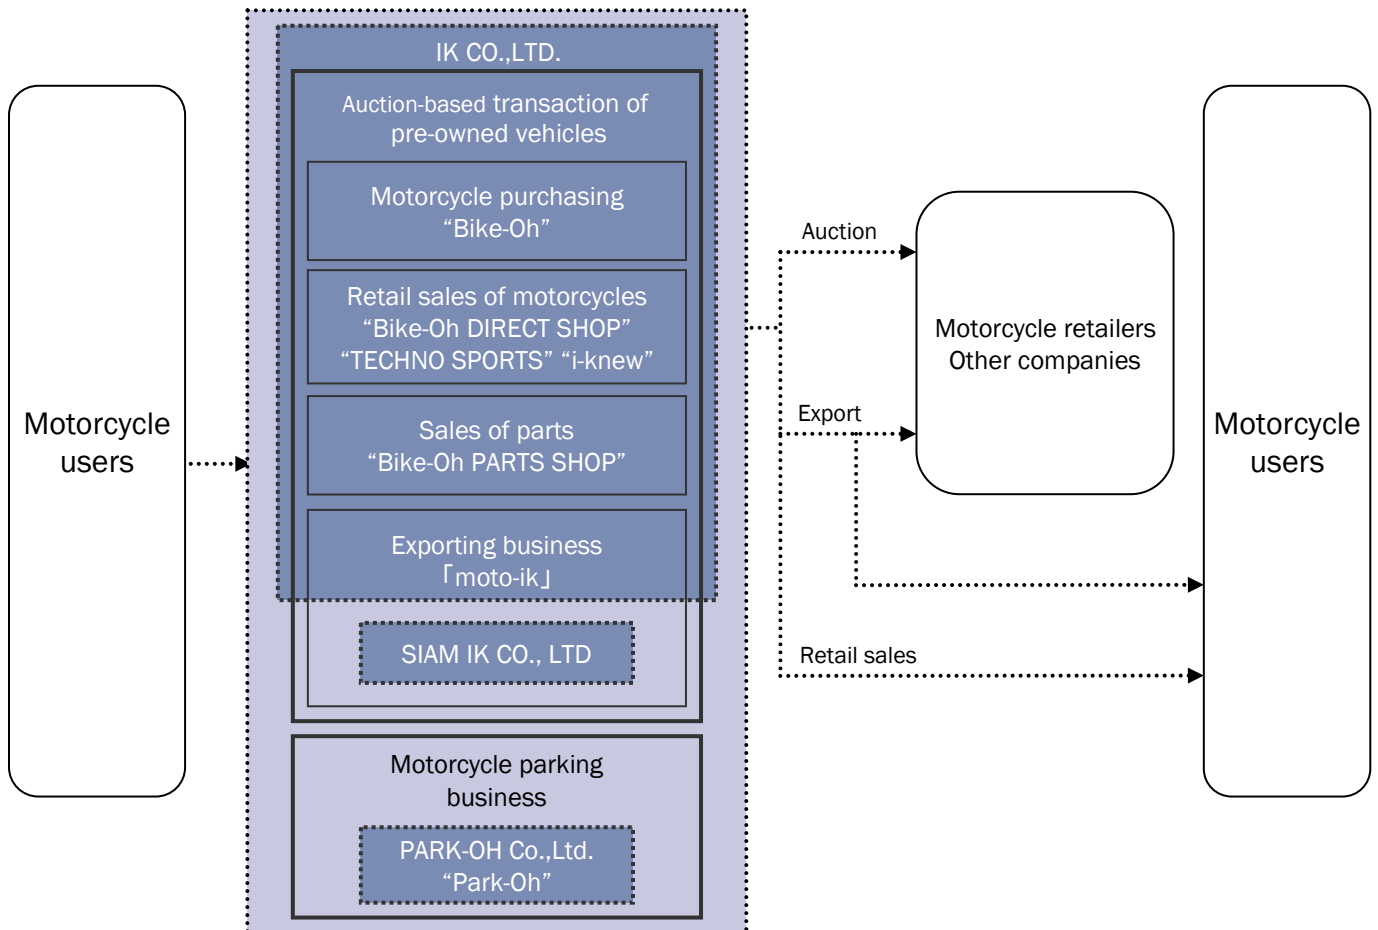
Motorcycle users

IK CO.,LTD.

Auction-based transaction of pre-owned vehicles

Motorcycle purchasing
“Bike-Oh”

Retail sales of motorcycles
“Bike-Oh DIRECT SHOP”
“TECHNO SPORTS” “i-knew”

Sales of parts
“Bike-Oh PARTS SHOP”

Exporting business
「moto-ik」

SIAM IK CO., LTD

Motorcycle parking business

PARK-OH Co.,Ltd.
“Park-Oh”

Auction

Export

Retail sales

Motorcycle retailers
Other companies

Motorcycle users